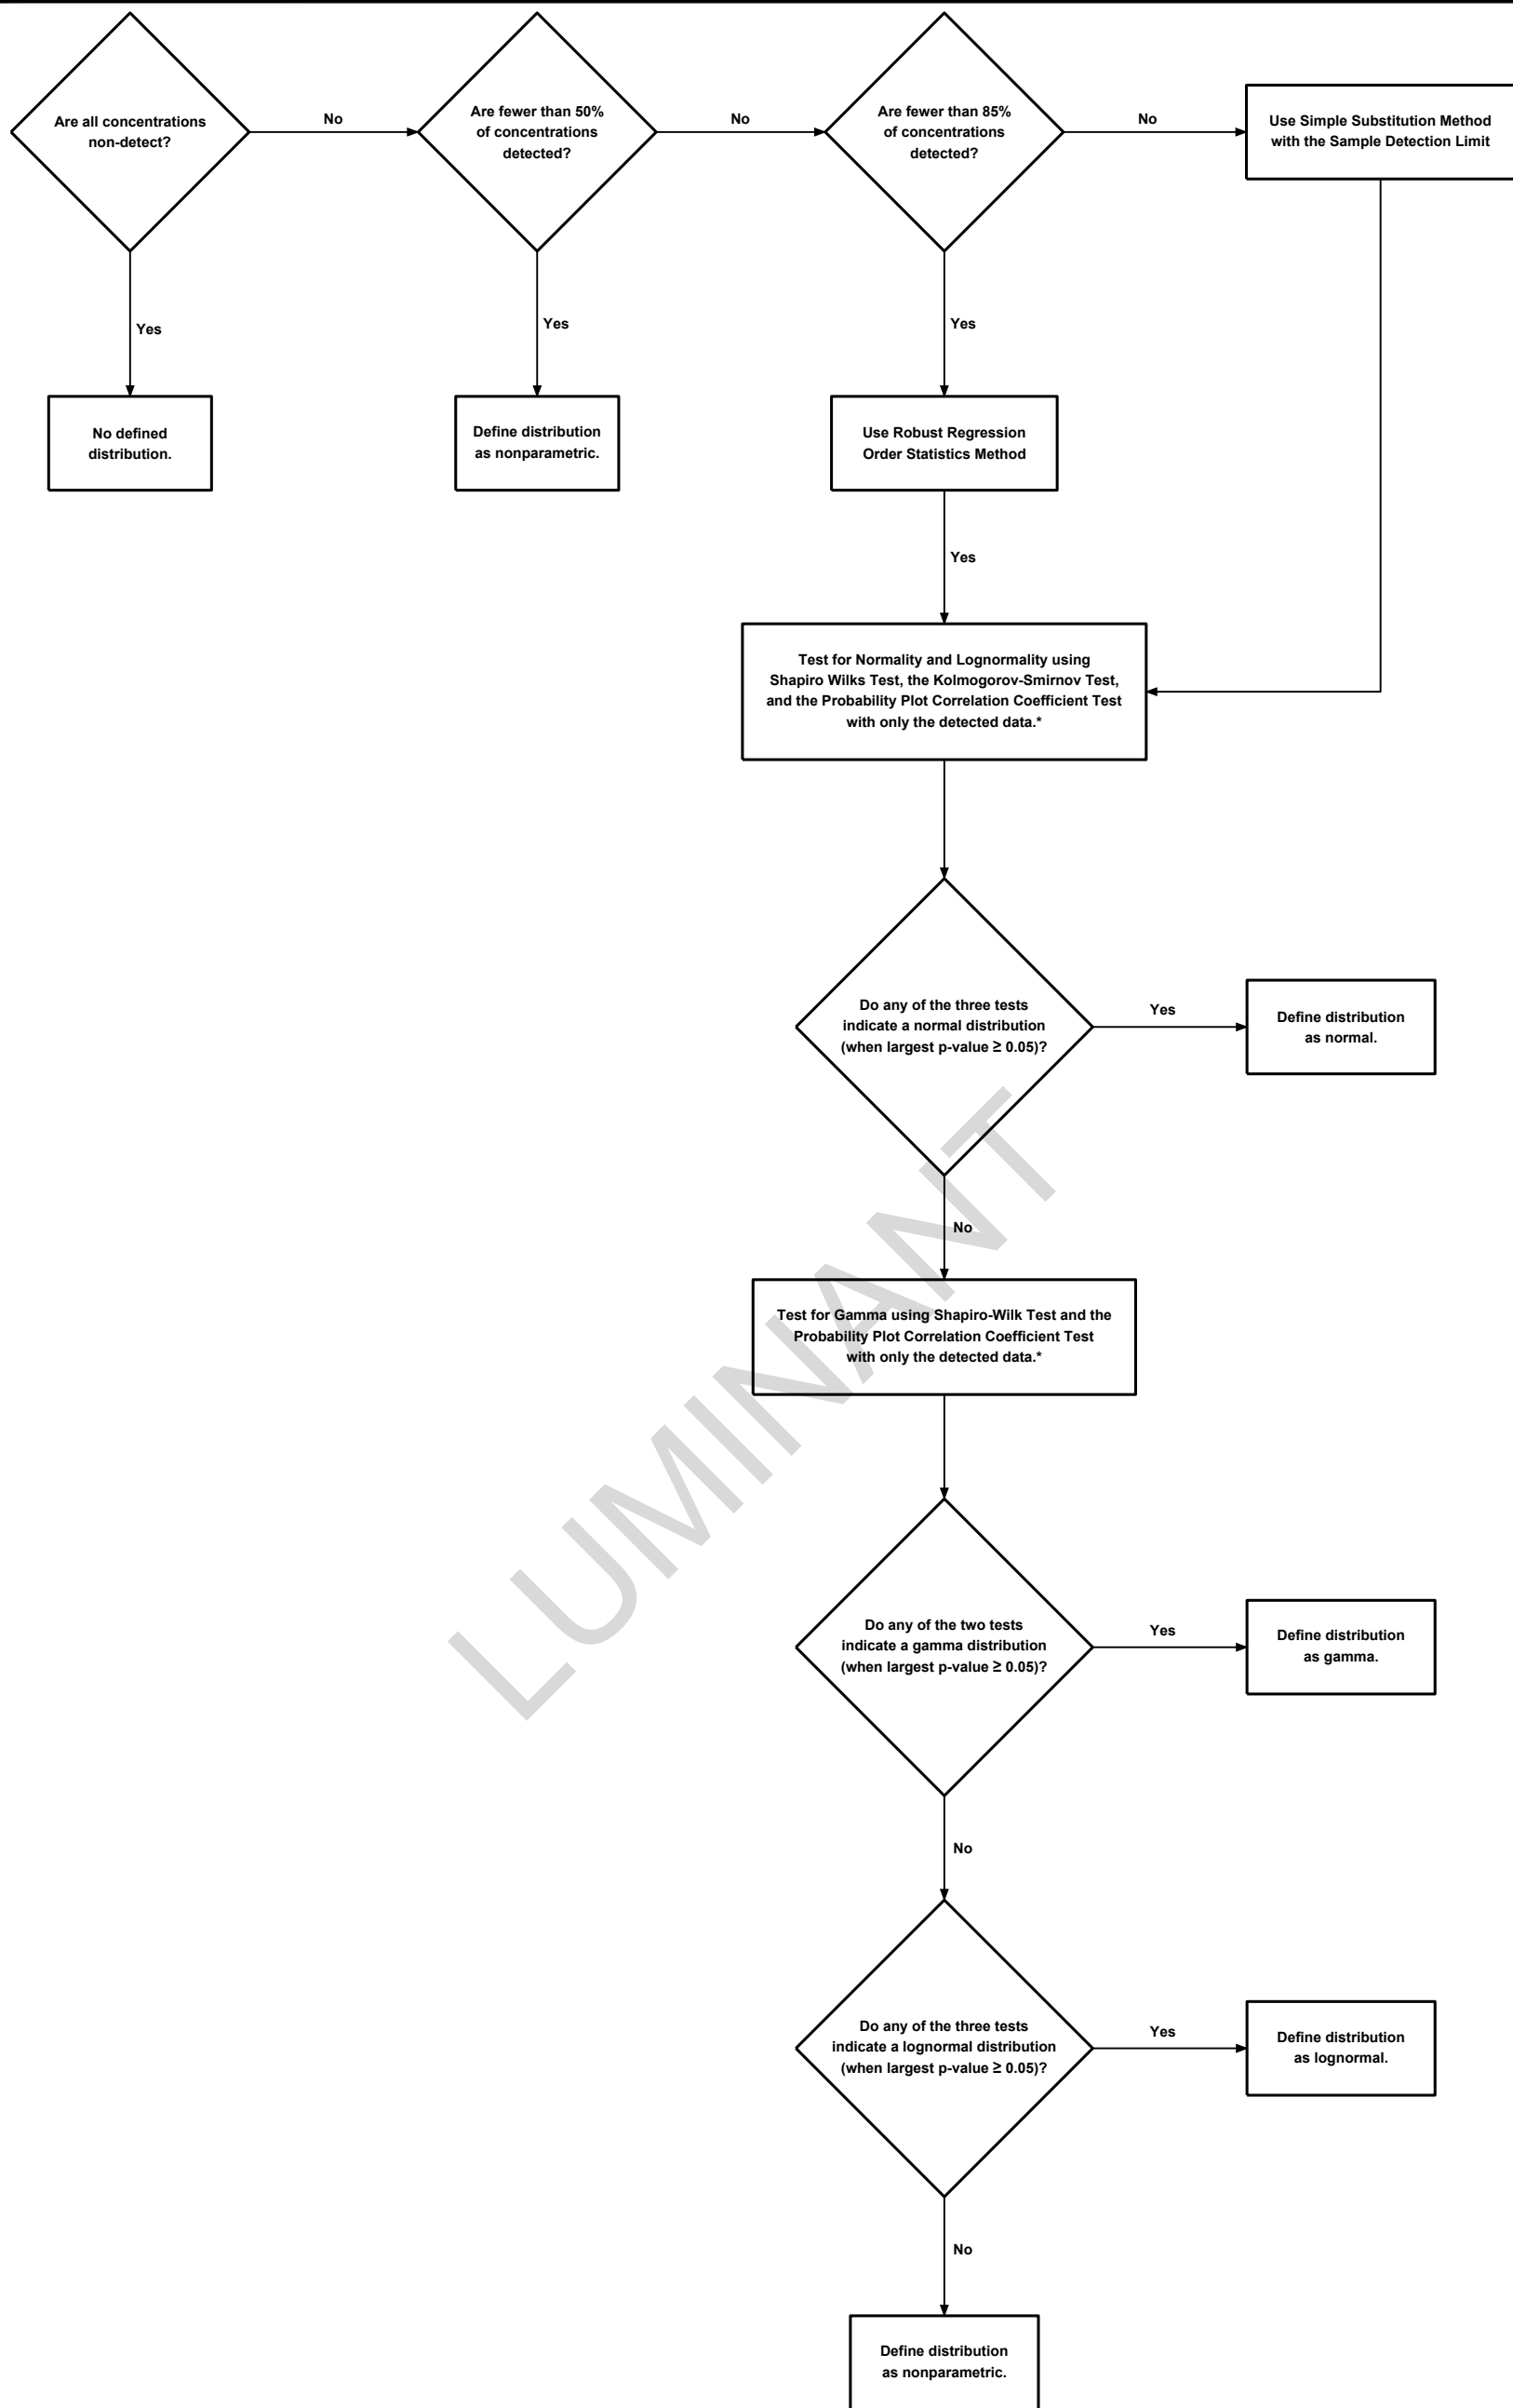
Are all concentrations non-detect?

No

Are fewer than 50% of concentrations detected?

No

Are fewer than 85% of concentrations detected?

No

Use Simple Substitution Method with the Sample Detection Limit

Yes

No defined distribution.

Yes

Define distribution as nonparametric.

Yes

Use Robust Regression Order Statistics Method

Yes

Test for Normality and Lognormality using Shapiro Wilks Test, the Kolmogorov-Smirnov Test, and the Probability Plot Correlation Coefficient Test with only the detected data.*

Do any of the three tests indicate a normal distribution (when largest p-value $\geq$ 0.05)?

Yes

Define distribution as normal.

No

Test for Gamma using Shapiro-Wilk Test and the Probability Plot Correlation Coefficient Test with only the detected data.*

Do any of the two tests indicate a gamma distribution (when largest p-value $\geq$ 0.05)?

Yes

Define distribution as gamma.

No

Do any of the three tests indicate a lognormal distribution (when largest p-value $\geq$ 0.05)?

Yes

Define distribution as lognormal.

No

Define distribution as nonparametric.

LUMINANT